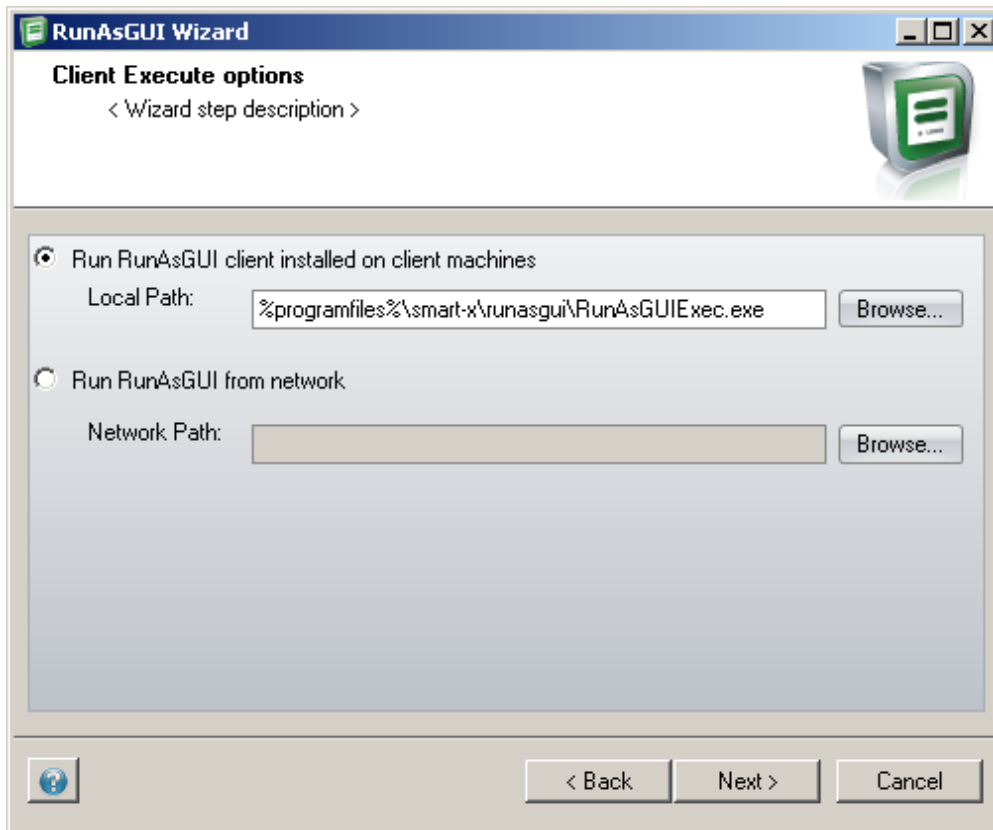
RunAsGUI Wizard

Client Execute options

< Wizard step description >

Run RunAsGUI client installed on client machines

Local Path: %programfiles%\smart-x\runasgui\RunAsGUIExec.exe Browse...

Run RunAsGUI from network

Network Path: Browse...

< Back Next > Cancel